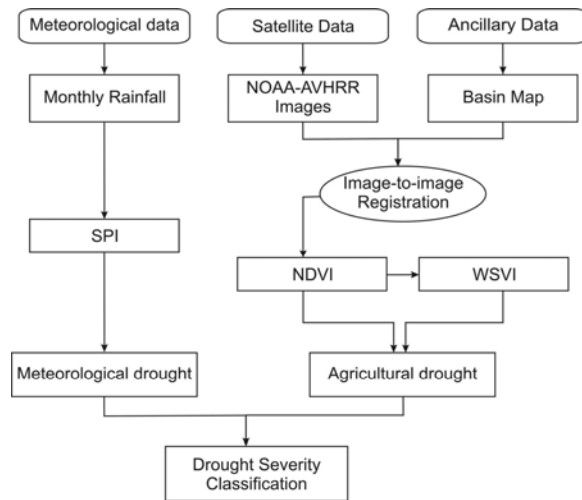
Meteorological data

Satellite Data

Ancillary Data

Monthly Rainfall

NOAA-AVHRR Images

Basin Map

Image-to-image Registration

SPI

NDVI

WSVI

Meteorological drought

Agricultural drought

Drought Severity Classification